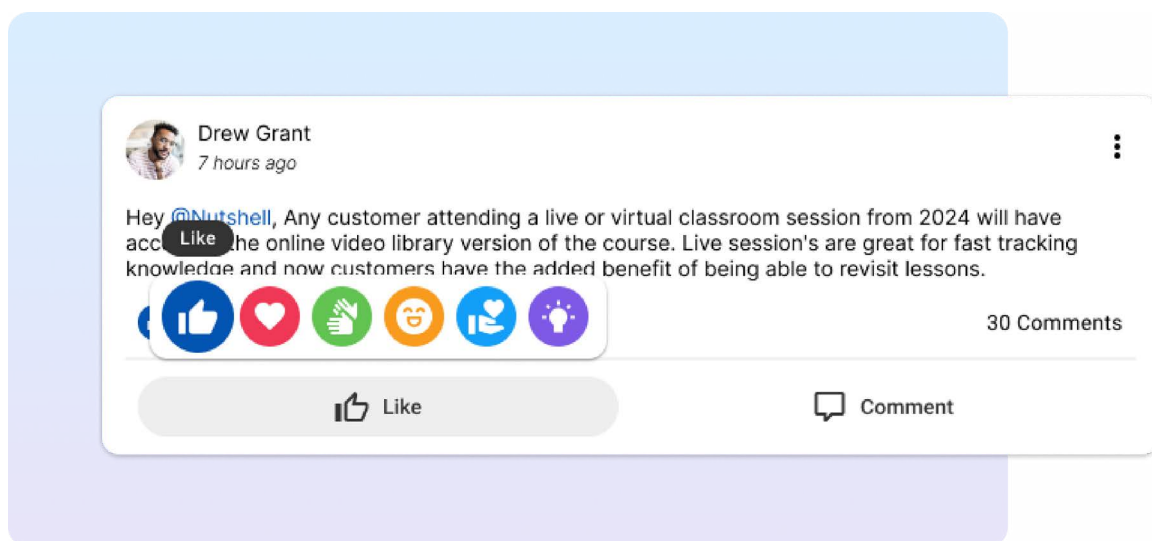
Drew Grant
7 hours ago

Hey @Nutshell, Any customer attending a live or virtual classroom session from 2024 will have acc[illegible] the online video library version of the course. Live session's are great for fast tracking knowledge and now customers have the added benefit of being able to revisit lessons.

Like

30 Comments

Like

Comment